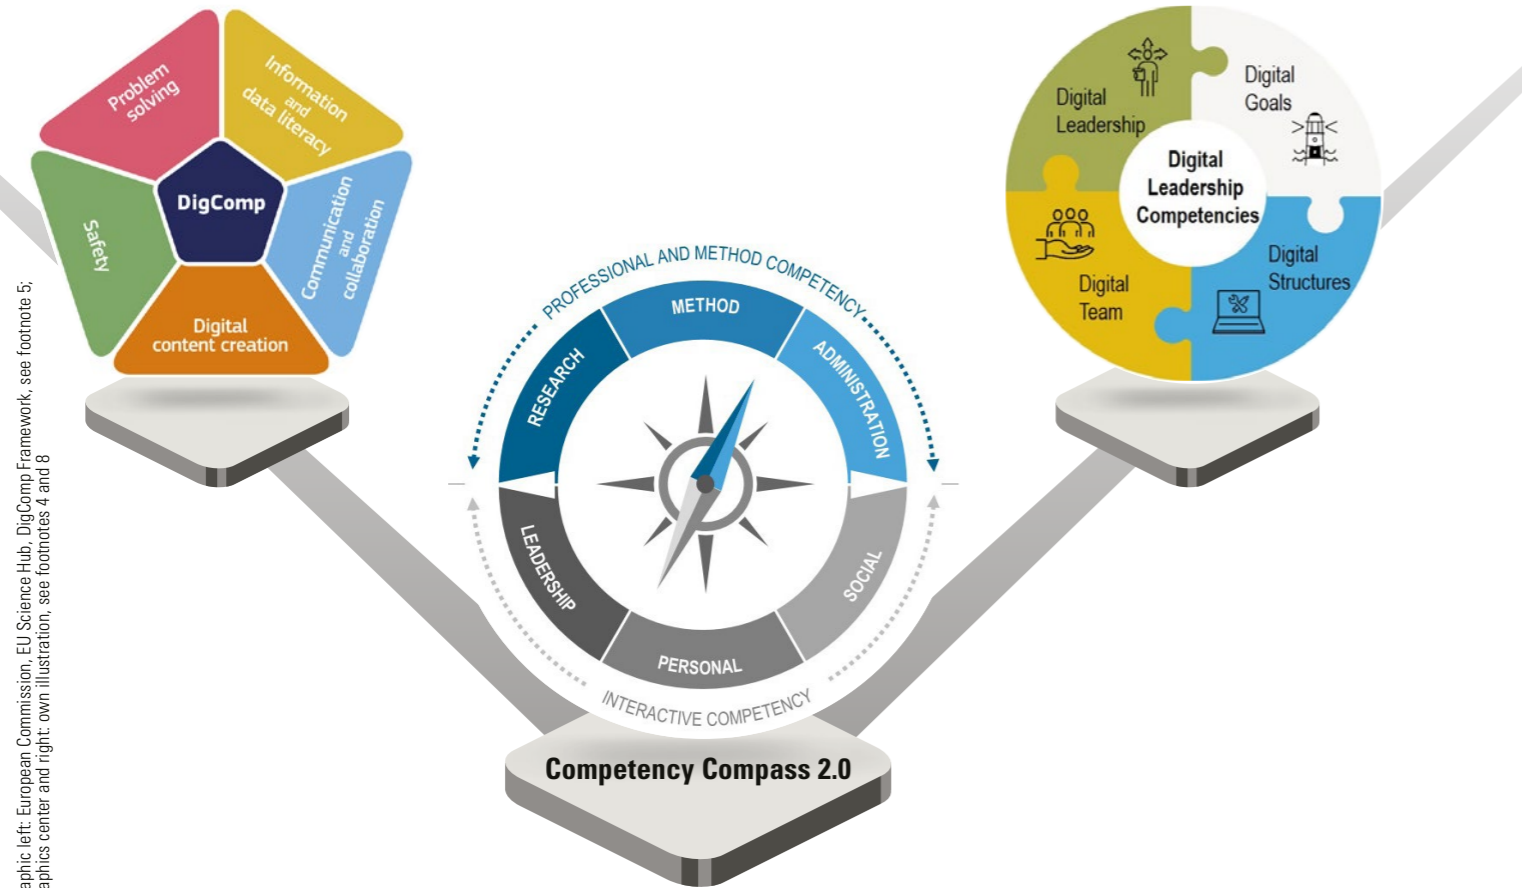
aphic left: European Commission, EU Science Hub, DigComp Framework, see footnote 5; aphics center and right: own illustration, see footnotes 4 and 8

Problem solving

Information and data literacy

DigComp

Safety

Communication and collaboration

Digital content creation

PROFESSIONAL AND METHOD COMPETENCY

METHOD

RESEARCH

ADMINISTRATION

LEADERSHIP

SOCIAL

PERSONAL

INTERACTIVE COMPETENCY

Competency Compass 2.0

Digital Leadership

Digital Goals

Digital Leadership Competencies

Digital Team

Digital Structures